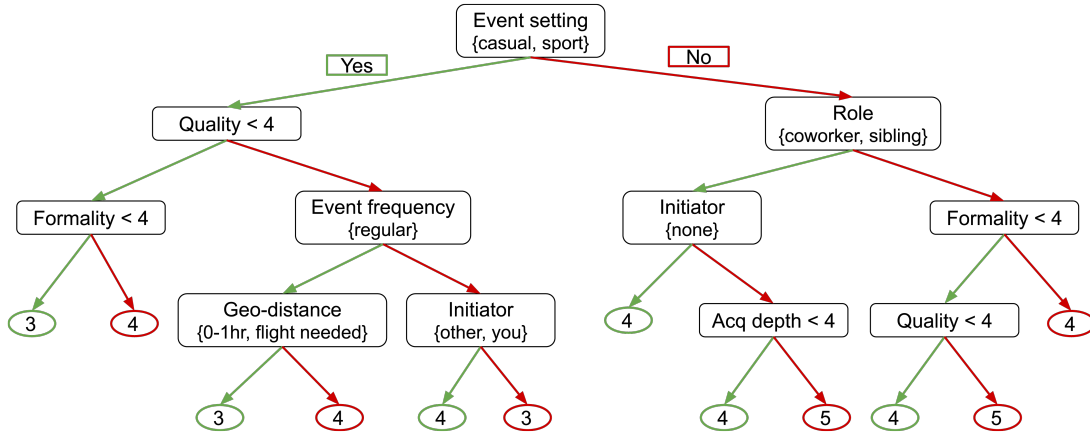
Event setting
{casual, sport}

Yes

No

Quality < 4

Role
{coworker, sibling}

Formality < 4

Event frequency
{regular}

Initiator
{none}

Formality < 4

3

4

Geo-distance
{0-1hr, flight needed}

Initiator
{other, you}

4

Acq depth < 4

Quality < 4

4

3

4

4

3

4

5

4

5